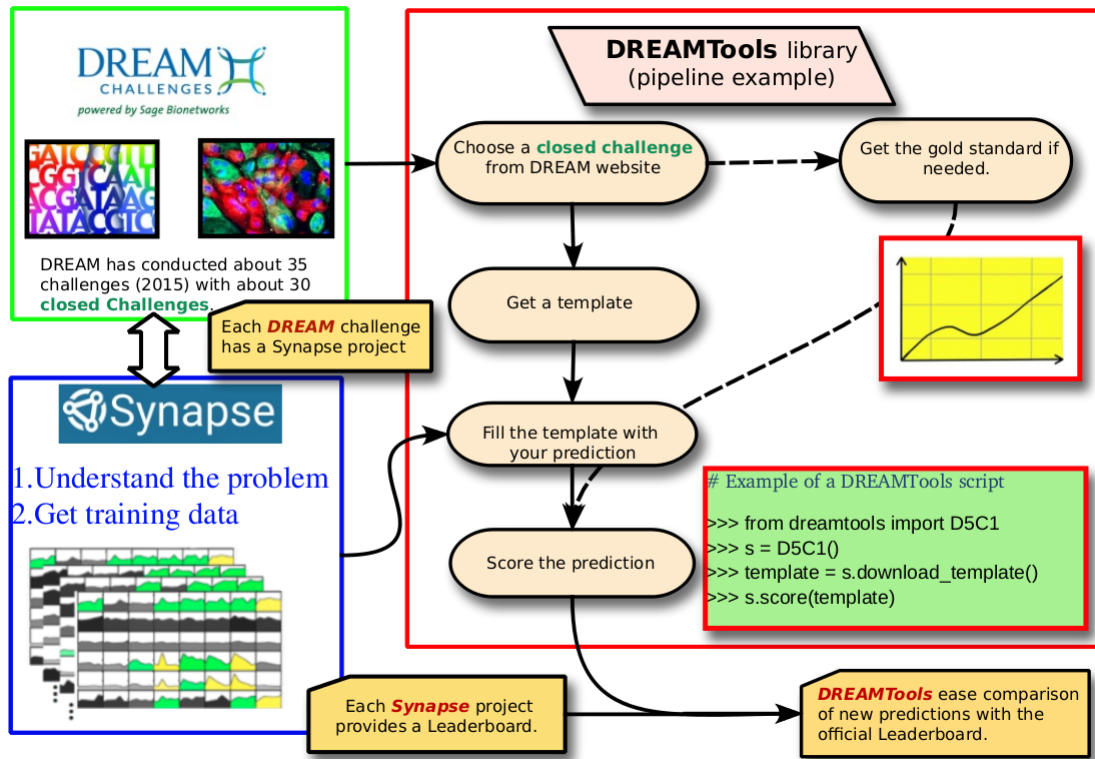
DREAM
CHALLENGES
powered by Sage Bionetworks

GATCCGTT
CGGTCAAT
ACGATAAG
TATACCGC

DREAM has conducted about 35 challenges (2015) with about 30 closed Challenges.

Each DREAM challenge has a Synapse project

Synapse

1.Understand the problem
2.Get training data

DREAMTools library
(pipeline example)

Choose a closed challenge from DREAM website

Get the gold standard if needed.

Get a template

Fill the template with your prediction

Score the prediction

# Example of a DREAMTools script

>>> from dreamtools import D5C1
>>> s = D5C1()
>>> template = s.download_template()
>>> s.score(template)

Each Synapse project provides a Leaderboard.

DREAMTools ease comparison of new predictions with the official Leaderboard.